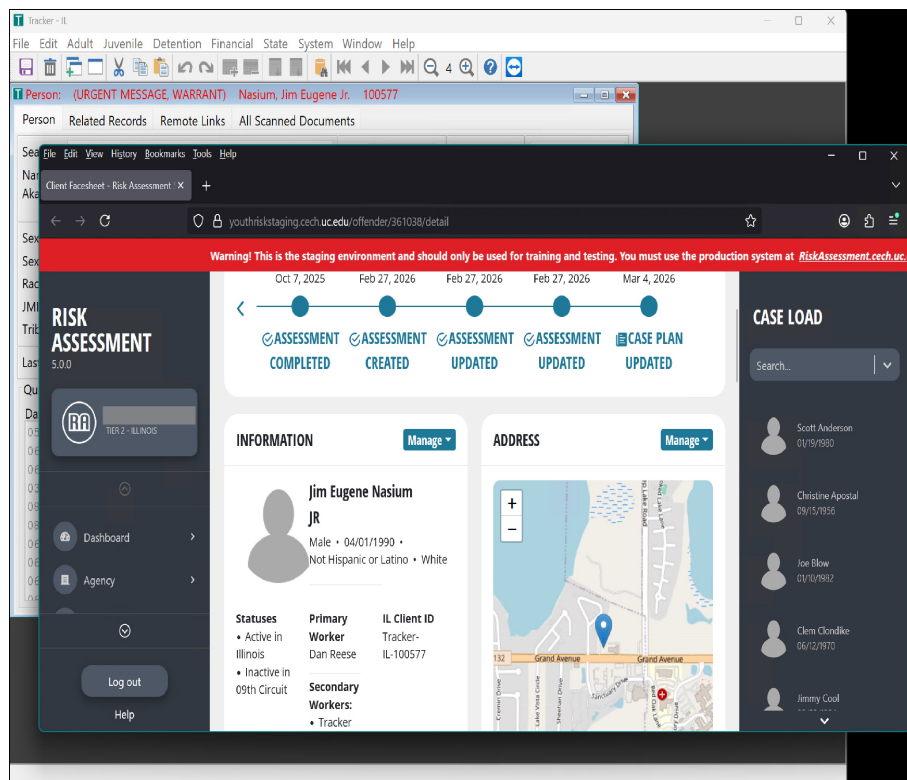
Tracker - IL

File Edit Adult Juvenile Detention Financial State System Window Help

4

Person: (URGENT MESSAGE, WARRANT) Nasium, Jim Eugene Jr. 100577

Person Related Records Remote Links All Scanned Documents

Sea
Nar
Aka
Sex
Sex
Rac
JMI
Trib
Las
Qu
Da

File Edit View History Bookmarks Tools Help

Client Facesheet - Risk Assessment

youthriskstaging.cech.uc.edu/offender/361038/detail

Warning! This is the staging environment and should only be used for training and testing. You must use the production system at RiskAssessment.cech.uc.

RISK ASSESSMENT
5.0.0

RA
TIER 2 - ILLINOIS

Dashboard
Agency

Log out
Help

Oct 7, 2025 Feb 27, 2026 Feb 27, 2026 Feb 27, 2026 Mar 4, 2026

ASSESSMENT COMPLETED
ASSESSMENT CREATED
ASSESSMENT UPDATED
ASSESSMENT UPDATED
CASE PLAN UPDATED

INFORMATION Manage

Jim Eugene Nasium JR
Male • 04/01/1990 •
Not Hispanic or Latino • White

Statuses
• Active in Illinois
• Inactive in 09th Circuit

Primary Worker
Dan Reese

Secondary Workers:
• Tracker

IL Client ID
Tracker-IL-100577

ADDRESS Manage

+
−
132 Grand Avenue Grand Avenue

CASE LOAD

Search...

Scott Anderson
01/19/1980

Christine Apostal
09/15/1956

Joe Blow
01/10/1982

Clem Clondike
06/12/1970

Jimmy Cool